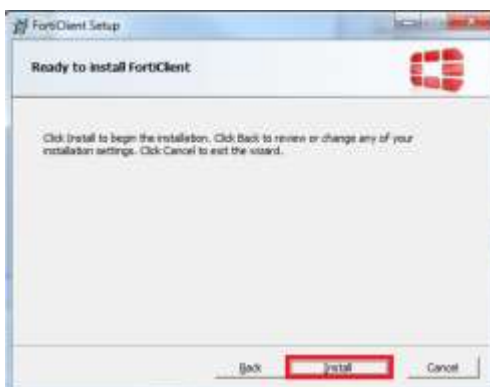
FortiClient Setup

Ready to install FortiClient

Click Install to begin the installation. Click Back to review or change any of your installation settings. Click Cancel to exit the wizard.

Back
Install
Cancel